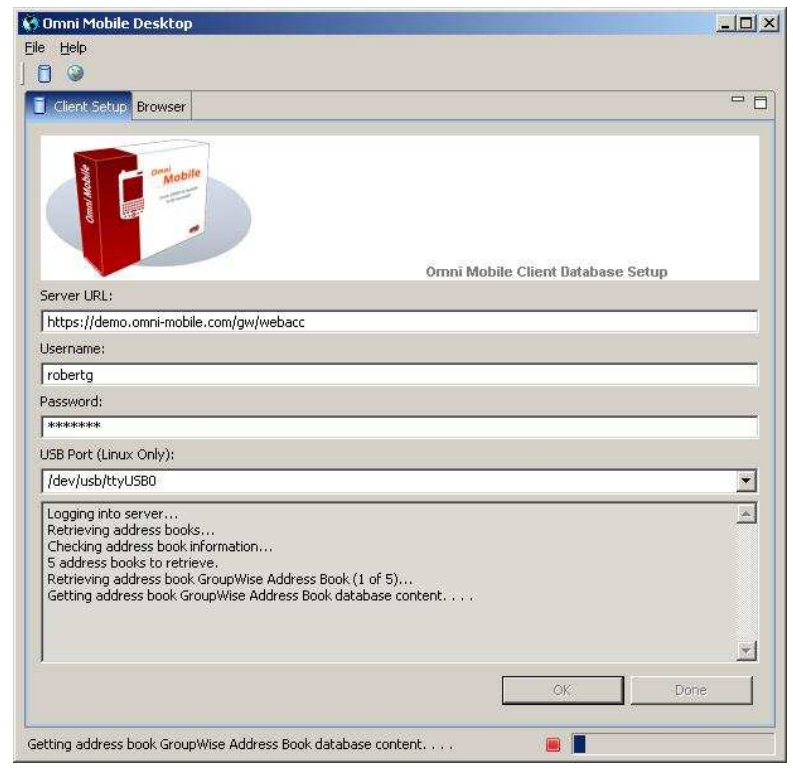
Omni Mobile Desktop

File Help

Client Setup Browser

Omni Mobile

Omni Mobile

Omni Mobile Client Database Setup

Server URL:

https://demo.omni-mobile.com/gw/webacc

Username:

robertg

Password:

*******

USB Port (Linux Only):

/dev/usb/ttyUSB0

Logging into server...
Retrieving address books...
Checking address book information...
5 address books to retrieve.
Retrieving address book GroupWise Address Book (1 of 5)...
Getting address book GroupWise Address Book database content. . . .

OK Done

Getting address book GroupWise Address Book database content. . . .